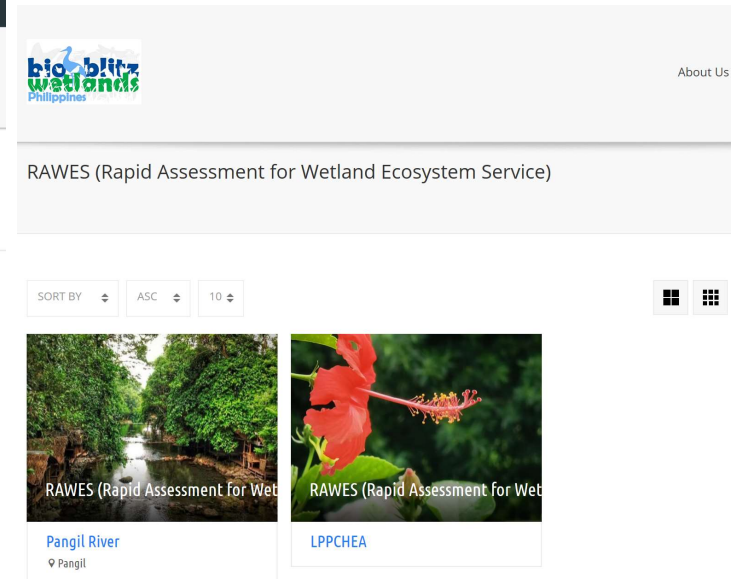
bio blitz wetlands Philippines

About Us

RAWES (Rapid Assessment for Wetland Ecosystem Service)

SORT BY

ASC

10

RAWES (Rapid Assessment for Wet

Pangil River

Pangil

RAWES (Rapid Assessment for Wet

LPPCHEA